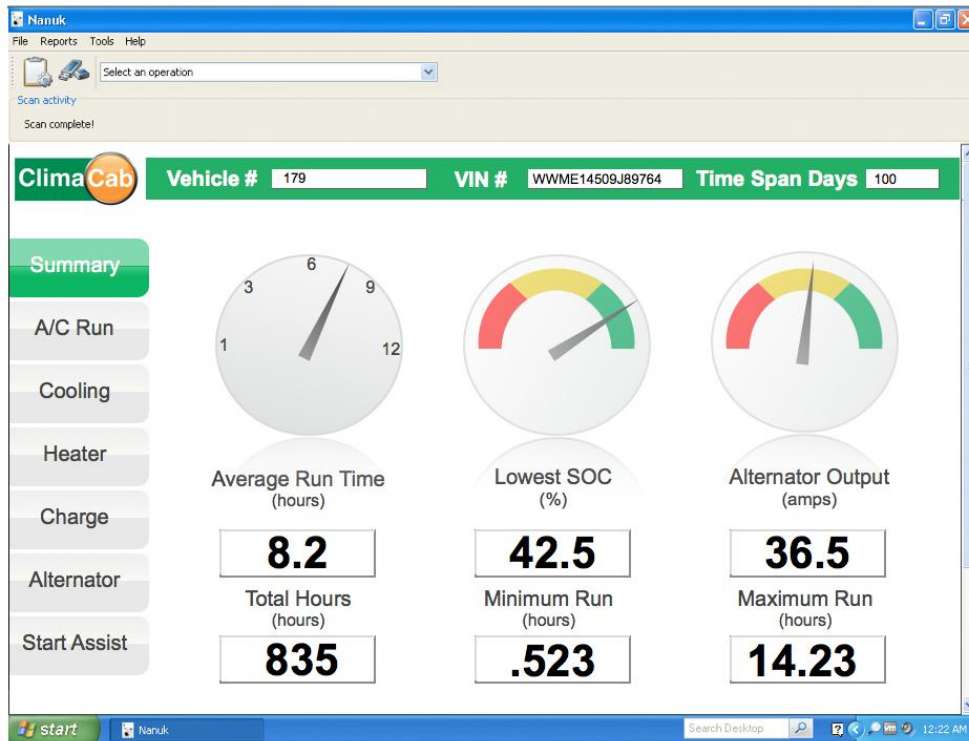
Nanuk

File Reports Tools Help

Select an operation

Scan activity

Scan complete!

ClimaCab

Vehicle # 179

VIN # WWME14509J89764

Time Span Days 100

Summary

A/C Run

Cooling

Heater

Charge

Alternator

Start Assist

6
3
9
1
12

Average Run Time
(hours)

8.2

Total Hours
(hours)

835

Lowest SOC
(%)

42.5

Minimum Run
(hours)

.523

Alternator Output
(amps)

36.5

Maximum Run
(hours)

14.23

start

Nanuk

Search Desktop

12:22 AM